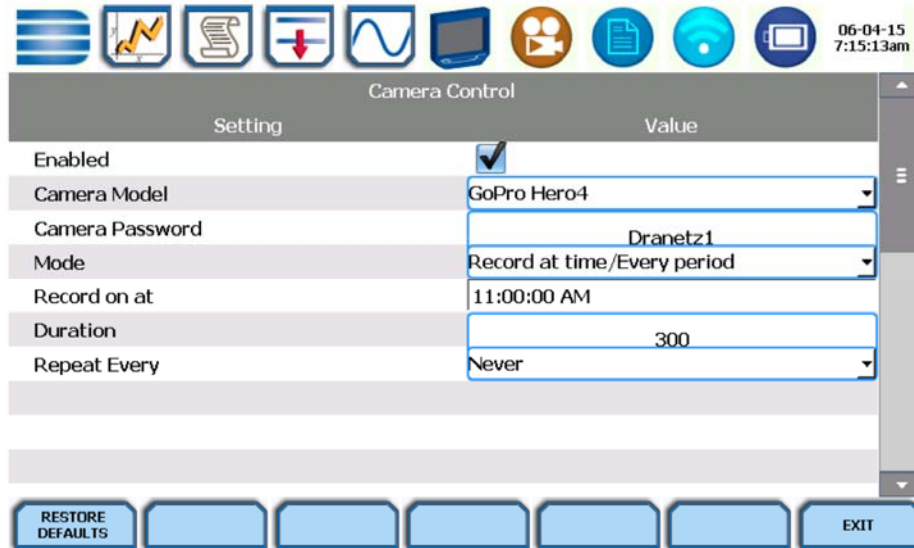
06-04-15
7:15:13am

Camera Control

| Setting | Value |
|---|---|
| Enabled | |
| Camera Model | GoPro Hero4 |
| Camera Password | Dranetz1 |
| Mode | Record at time/Every period |
| Record on at | 11:00:00 AM |
| Duration | 300 |
| Repeat Every | Never |

RESTORE DEFAULTS

EXIT